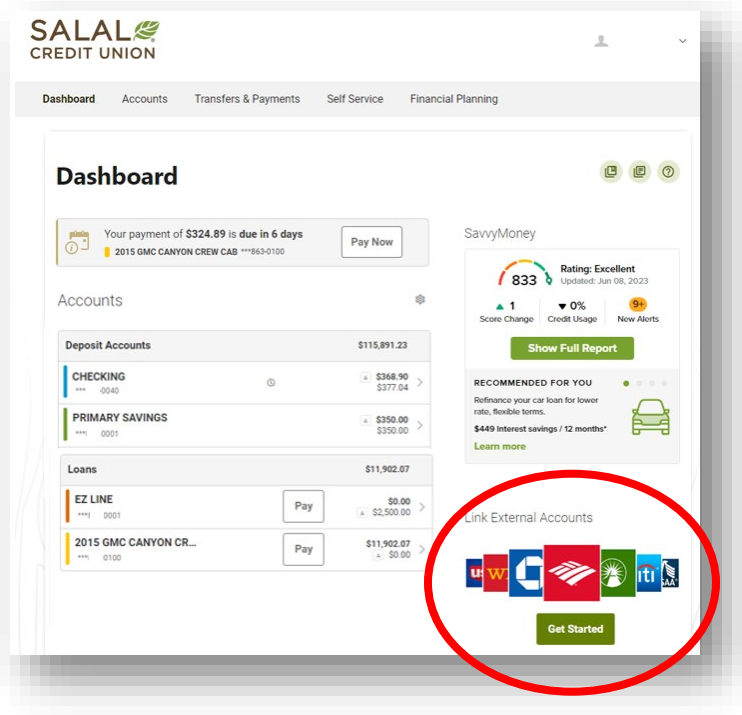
SALAL
CREDIT UNION

Dashboard Accounts Transfers & Payments Self Service Financial Planning

Dashboard

Your payment of $324.89 is due in 6 days
2015 GMC CANYON CREW CAB ***863-0100
Pay Now

Accounts

| Deposit Accounts | $115,891.23 |
|---|---|
| CHECKING \*\*\* -0040 | $368.90 $377.04 |
| PRIMARY SAVINGS \*\*\*\| 0001 | $350.00 $350.00 |

| Loans | $11,902.07 |
|---|---|
| EZ LINE \*\*\*\| 0001 Pay | $0.00 $2,500.00 |
| 2015 GMC CANYON CR... \*\*\*\| 0100 Pay | $11,902.07 $0.00 |

SavvyMoney

833
Rating: Excellent
Updated: Jun 08, 2023

1 Score Change
0% Credit Usage
9+ New Alerts

Show Full Report

RECOMMENDED FOR YOU
Refinance your car loan for lower rate, flexible terms.
$449 Interest savings / 12 months*
Learn more

Link External Accounts

Get Started